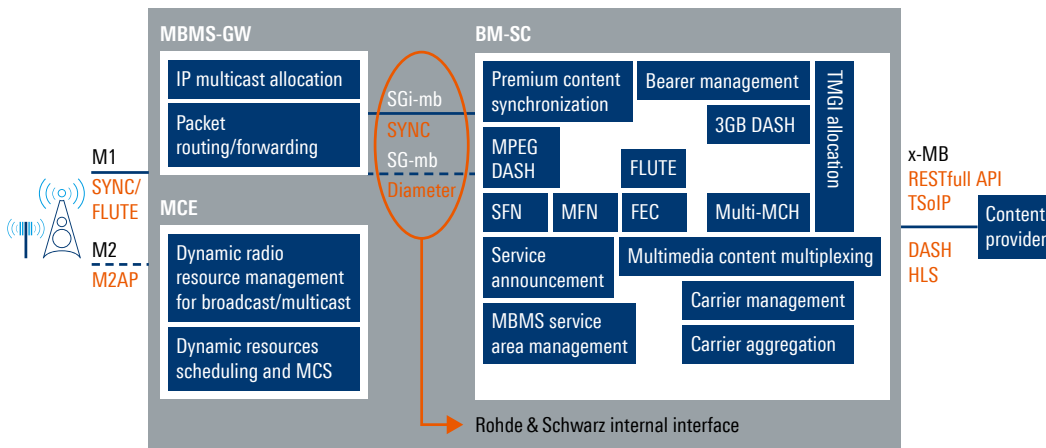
MBMS-GW

IP multicast allocation

Packet routing/forwarding

SGi-mb
SYNC
SG-mb
Diameter

BM-SC

Premium content synchronization

Bearer management

TMGI allocation

3GB DASH

MPEG DASH

FLUTE

SFN

MFN

FEC

Multi-MCH

Service announcement

Multimedia content multiplexing

Carrier management

MBMS service area management

Carrier aggregation

M1
SYNC/
FLUTE

M2
M2AP

MCE

Dynamic radio resource management for broadcast/multicast

Dynamic resources scheduling and MCS

x-MB
RESTfull API
TSoIP

DASH
HLS

Content provider

Rohde & Schwarz internal interface